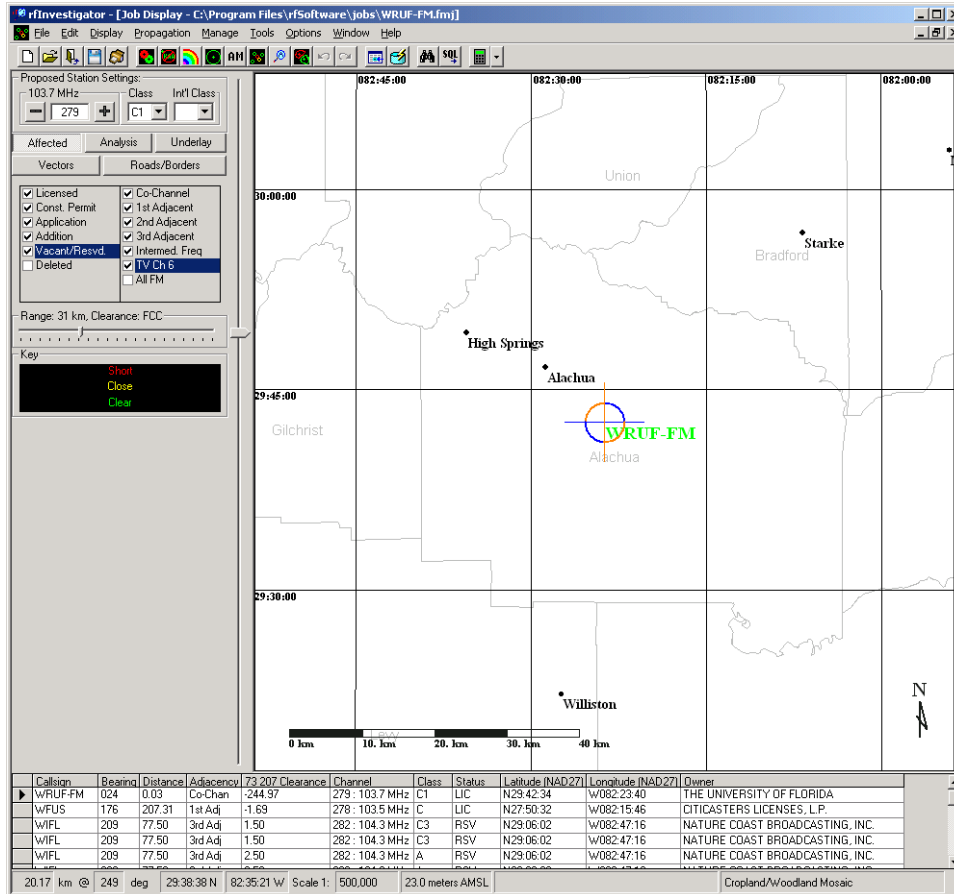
rfInvestigator - [Job Display - C:\Program Files\rfSoftware\jobs\WRUF-FM.fmj]

File Edit Display Propagation Manage Tools Options Window Help

AM SQL

Proposed Station Settings:
103.7 MHz
279
Class
C1
Int'l Class

Affected | Analysis | Underlay
Vectors | Roads/Borders

Licensed
Const. Permit
Application
Addition
Vacant/Resvd.
Deleted
Co-Channel
1st Adjacent
2nd Adjacent
3rd Adjacent
Intermed. Freq
TV Ch 6
All FM

Range: 31 km, Clearance: FCC

Key
Short
Close
Clear

082:45:00
082:30:00
082:15:00
082:00:00
30:00:00
29:45:00
29:30:00

Union
Starke
Bradford
High Springs
Alachua
Gilchrist
WRUF-FM
Alachua
Williston
Levy
N

0 km 10. km 20. km 30. km 40 km

| | Callsign | Bearing | Distance | Adjacency | 73.207 Clearance | Channel | Class | Status | Latitude (NAD27) | Longitude (NAD27) | Owner |
|---|---|---|---|---|---|---|---|---|---|---|---|
| ▶ | WRUF-FM | 024 | 0.03 | Co-Chan | -244.97 | 279 : 103.7 MHz | C1 | LIC | N29:42:34 | W082:23:40 | THE UNIVERSITY OF FLORIDA |
| | WFUS | 176 | 207.31 | 1st Adj | -1.69 | 278 : 103.5 MHz | C | LIC | N27:50:32 | W082:15:46 | CITICASTERS LICENSES, L.P. |
| | WIFL | 209 | 77.50 | 3rd Adj | 1.50 | 282 : 104.3 MHz | C3 | RSV | N29:06:02 | W082:47:16 | NATURE COAST BROADCASTING, INC. |
| | WIFL | 209 | 77.50 | 3rd Adj | 1.50 | 282 : 104.3 MHz | C3 | RSV | N29:06:02 | W082:47:16 | NATURE COAST BROADCASTING, INC. |
| | WIFL | 209 | 77.50 | 3rd Adj | 2.50 | 282 : 104.3 MHz | A | RSV | N29:06:02 | W082:47:16 | NATURE COAST BROADCASTING, INC. |

20.17 km @ 249 deg | 29:38:38 N | 82:35:21 W | Scale 1: 500,000 | 23.0 meters AMSL | Cropland/Woodland Mosaic